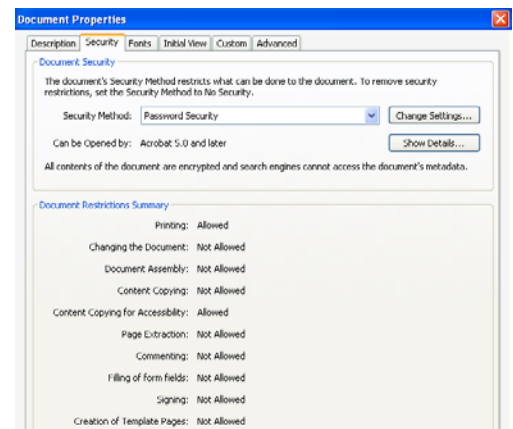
Document Properties

Description | Security | Fonts | Initial View | Custom | Advanced

Document Security

The document's Security Method restricts what can be done to the document. To remove security restrictions, set the Security Method to No Security.

Security Method: Password Security

Change Settings...

Can be Opened by: Acrobat 5.0 and later

Show Details...

All contents of the document are encrypted and search engines cannot access the document's metadata.

Document Restrictions Summary

Printing: Allowed

Changing the Document: Not Allowed

Document Assembly: Not Allowed

Content Copying: Not Allowed

Content Copying for Accessibility: Allowed

Page Extraction: Not Allowed

Commenting: Not Allowed

Filling of form fields: Not Allowed

Signing: Not Allowed

Creation of Template Pages: Not Allowed